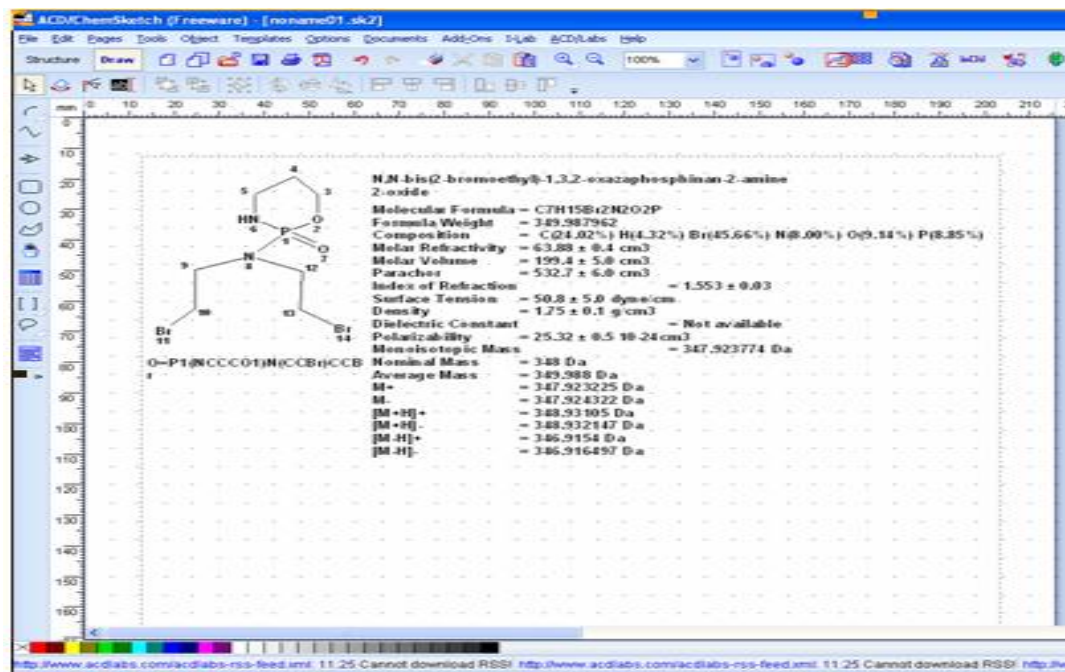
ACD/ChemSketch (Freeware) - [noname01.sk2]

File Edit Pages Tools Object Templates Options Documents Add-Ons I-Lab ACD/Labs Help

Structure Draw 100%

mm 0 10 20 30 40 50 60 70 80 90 100 110 120 130 140 150 160 170 180 190 200 210

0 10 20 30 40 50 60 70 80 90 100 110 120 130 140 150 160

4 5 3 HN 6 P 1 O 2 O 7 N 8 9 12 10 13 Br 11 Br 14

O=P1(NCCCO1)N(CCBr)CCBr

N,N-bis(2-bromoethyl)-1,3,2-oxazaphosphinan-2-amine 2-oxide

Molecular Formula = C7H15Br2N2O2P
Formula Weight = 349.987962
Composition = C(24.02%) H(4.32%) Br(45.66%) N(8.00%) O(9.14%) P(8.85%)
Molar Refractivity = 63.88 ± 0.4 cm3
Molar Volume = 199.4 ± 5.0 cm3
Parachor = 532.7 ± 6.0 cm3
Index of Refraction = 1.553 ± 0.03
Surface Tension = 50.8 ± 5.0 dyne/cm
Density = 1.75 ± 0.1 g/cm3
Dielectric Constant = Not available
Polarizability = 25.32 ± 0.5 10-24cm3
Monoisotopic Mass = 347.923774 Da
Nominal Mass = 348 Da
Average Mass = 349.988 Da
M+ = 347.923225 Da
M- = 347.924322 Da
[M+H]+ = 348.93105 Da
[M+H]- = 348.932147 Da
[M-H]+ = 346.9154 Da
[M-H]- = 346.916497 Da

http://www.acdlabs.com/acdlabs-rss-feed.xml: 11:25 Cannot download RSS! http://www.acdlabs.com/acdlabs-rss-feed.xml: 11:25 Cannot download RSS! http://w